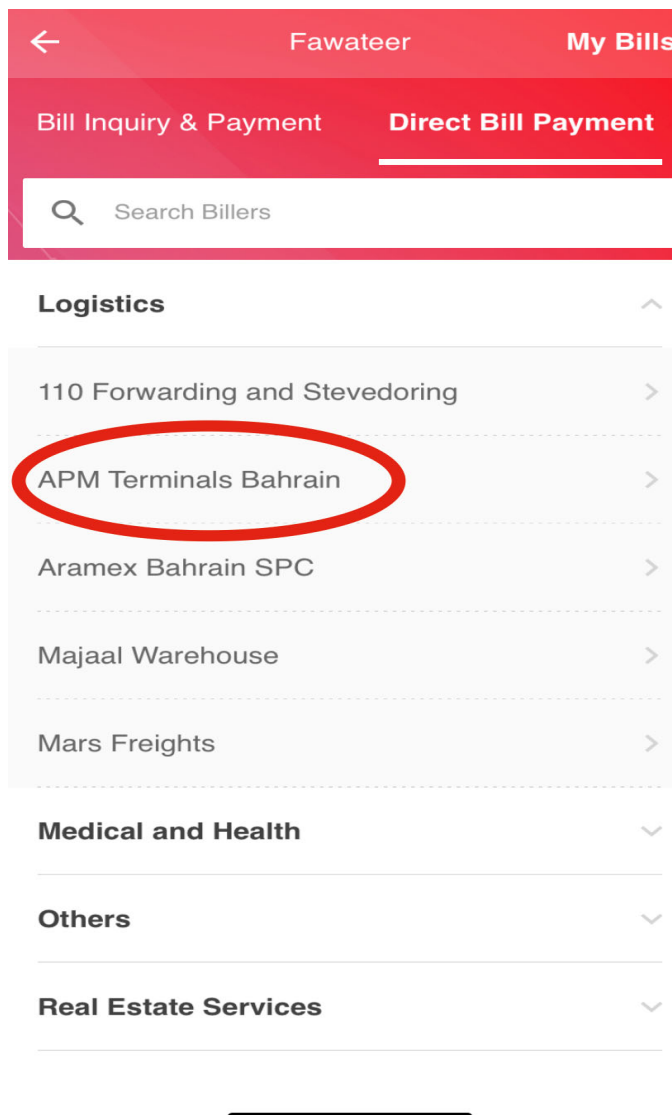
Fawateer

My Bills

Bill Inquiry & Payment

Direct Bill Payment

Search Billers

Logistics

110 Forwarding and Stevedoring

APM Terminals Bahrain

Aramex Bahrain SPC

Majaal Warehouse

Mars Freights

Medical and Health

Others

Real Estate Services